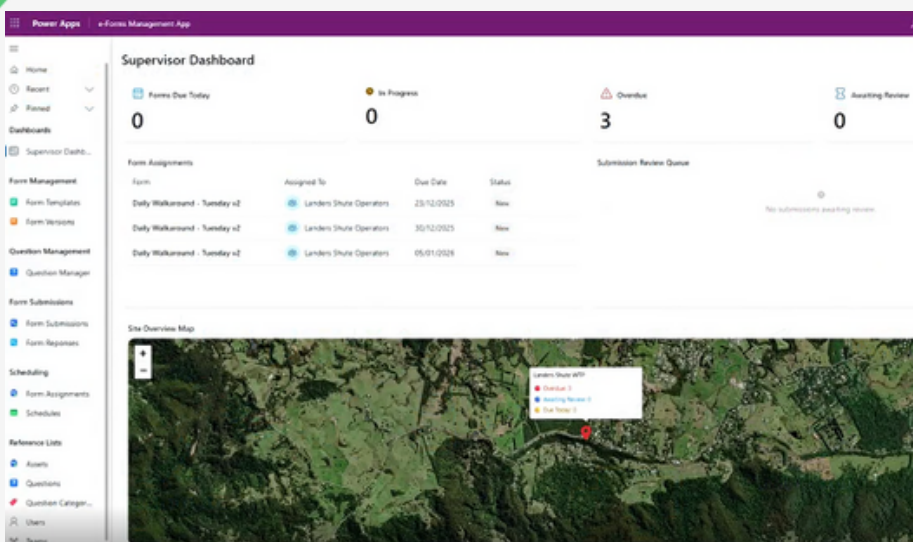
Power Apps | e-Forms Management App

Home
Recent
Pinned
Dashboards
Supervisor Dashb...
Form Management
Form Templates
Form Versions
Question Management
Question Manager
Form Submissions
Form Submissions
Form Reponses
Scheduling
Form Assignments
Schedules
Reference Lists
Assets
Questions
Question Categor...
Users
Teams

Supervisor Dashboard

Forms Due Today
0

In Progress
0

Overdue
3

Awaiting Review
0

Form Assignments

| Form | Assigned To | Due Date | Status |
|---|---|---|---|
| Daily Walkaround - Tuesday v2 | Landers Shute Operators | 23/12/2025 | New |
| Daily Walkaround - Tuesday v2 | Landers Shute Operators | 30/12/2025 | New |
| Daily Walkaround - Tuesday v2 | Landers Shute Operators | 05/01/2026 | New |

Submission Review Queue

No submissions awaiting review

Site Overview Map

Landers Shute WTP
Overdue: 3
Awaiting Review: 0
Due Today: 0